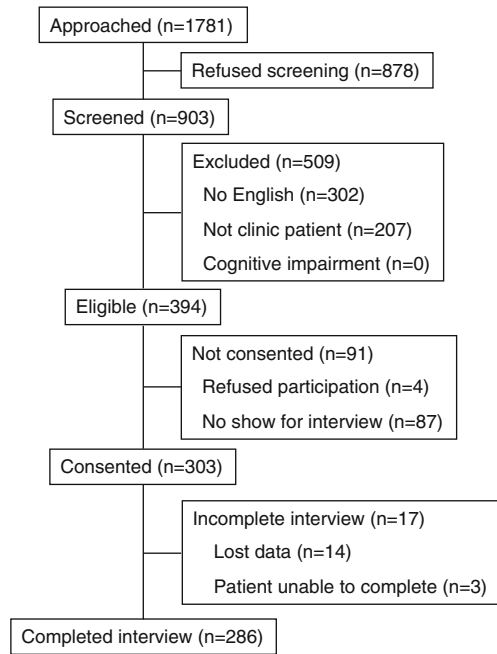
Approached (n=1781)

Refused screening (n=878)

Screened (n=903)

Excluded (n=509)
No English (n=302)
Not clinic patient (n=207)
Cognitive impairment (n=0)

Eligible (n=394)

Not consented (n=91)
Refused participation (n=4)
No show for interview (n=87)

Consented (n=303)

Incomplete interview (n=17)
Lost data (n=14)
Patient unable to complete (n=3)

Completed interview (n=286)